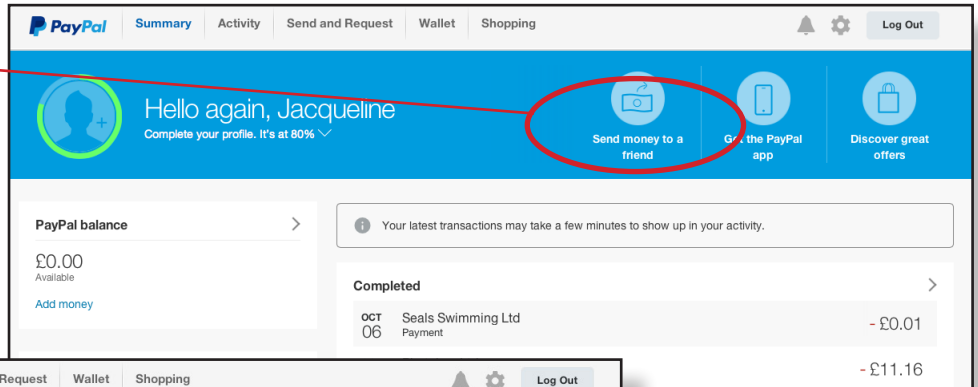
PayPal Summary Activity Send and Request Wallet Shopping Log Out

Hello again, Jacqueline
Complete your profile. It's at 80%

Send money to a friend

Get the PayPal app

Discover great offers

PayPal balance
£0.00
Available
Add money

Your latest transactions may take a few minutes to show up in your activity.

Completed

OCT 06 Seals Swimming Ltd
Payment
- £0.01

- £11.16

Request Wallet Shopping Log Out